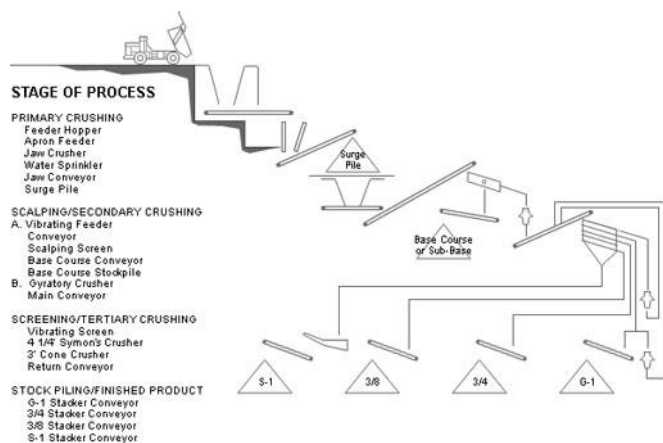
STAGE OF PROCESS

PRIMARY CRUSHING
Feeder Hopper
Apron Feeder
Jaw Crusher
Water Sprinkler
Jaw Conveyor
Surge Pile

SCALPING/SECONDARY CRUSHING
A. Vibrating Feeder
Conveyor
Scalping Screen
Base Course Conveyor
Base Course Stockpile
B. Gyratory Crusher
Main Conveyor

SCREENING/TERTIARY CRUSHING
Vibrating Screen
4 1/4' Symon's Crusher
3' Cone Crusher
Return Conveyor

STOCK PILING/FINISHED PRODUCT
G-1 Stacker Conveyor
3/4 Stacker Conveyor
3/8 Stacker Conveyor
S-1 Stacker Conveyor

Surge Pile

Base Course or Sub-Base

S-1

3/8

3/4

G-1